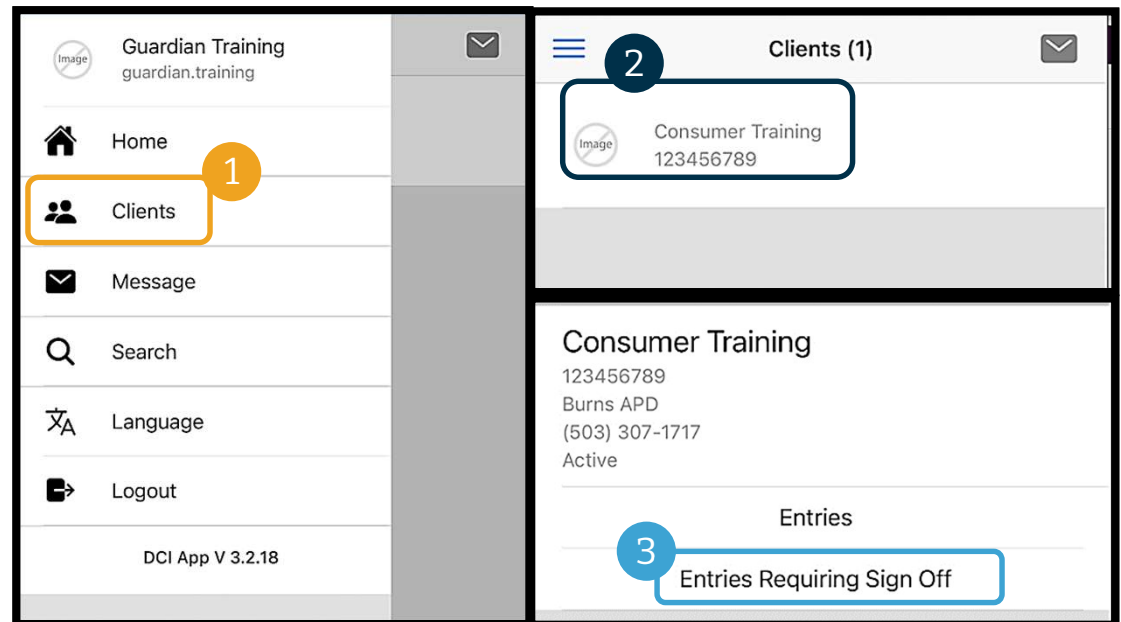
Image

Guardian Training
guardian.training

Home

1

Clients

Message

Search

Language

Logout

DCI App V 3.2.18

Clients (1)

2

Image

Consumer Training
123456789

Consumer Training
123456789
Burns APD
(503) 307-1717
Active

Entries

3

Entries Requiring Sign Off